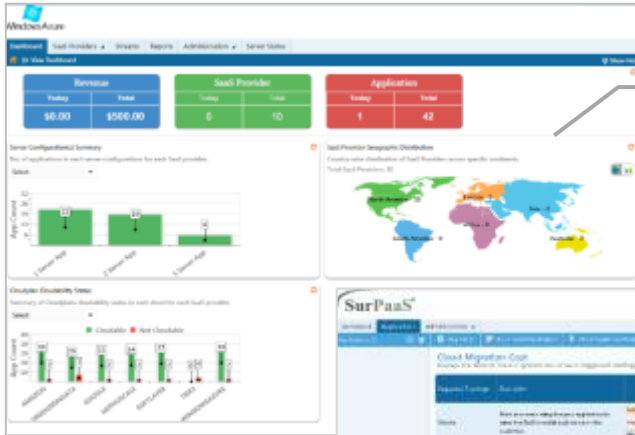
Windows Azure

Dashboard | SaaS Providers | Streams | Reports | Administration | Server Status

Dr View Dashboard

Show Hi

| Revenue | |
|---|---|
| Today | Total |
| \$0.00 | \$500.00 |

| SaaS Provider | |
|---|---|
| Today | Total |
| 0 | 10 |

| Application | |
|---|---|
| Today | Total |
| 1 | 42 |

Server Configuration(s) Summary

No. of applications in each server configuration for each SaaS provider.

Select

App Count

1 Server App

2 Server App

3 Server App

SaaS Provider Geographic Distribution

Country-wise distribution of SaaS Providers across specific continents.

Total SaaS Providers: 10

North America

Europe

Asia

South America

Africa

Australia

Cloudplan Cloudability Status

Summary of Cloudplan cloudability status in each cloud for each SaaS provider.

Select

Cloudable

Not Cloudable

App Count

AMAZON

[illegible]

GOOGLE

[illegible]

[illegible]

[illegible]

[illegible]

SurPaaS

Cloud Migration Cost

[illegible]